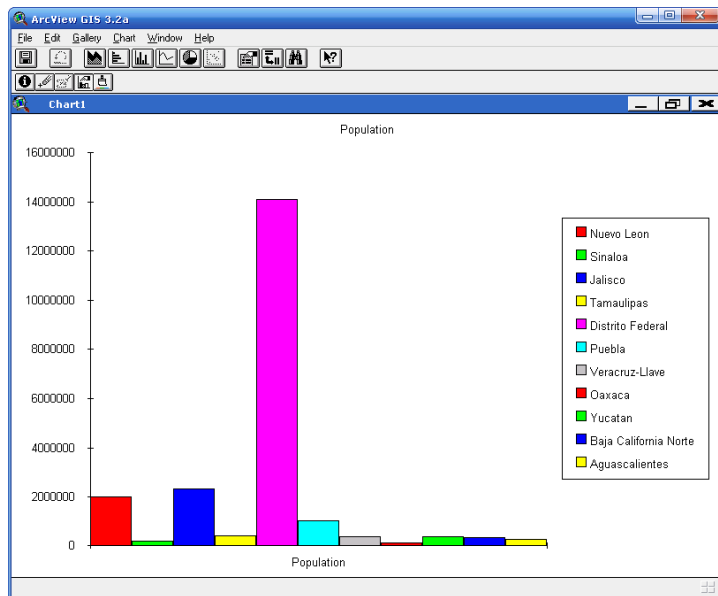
ArcView GIS 3.2a

File Edit Gallery Chart Window Help

Chart1

Population

16000000
14000000
12000000
10000000
8000000
6000000
4000000
2000000
0

Population

Nuevo Leon
Sinaloa
Jalisco
Tamaulipas
Distrito Federal
Puebla
Veracruz-Llave
Oaxaca
Yucatan
Baja California Norte
Aguascalientes